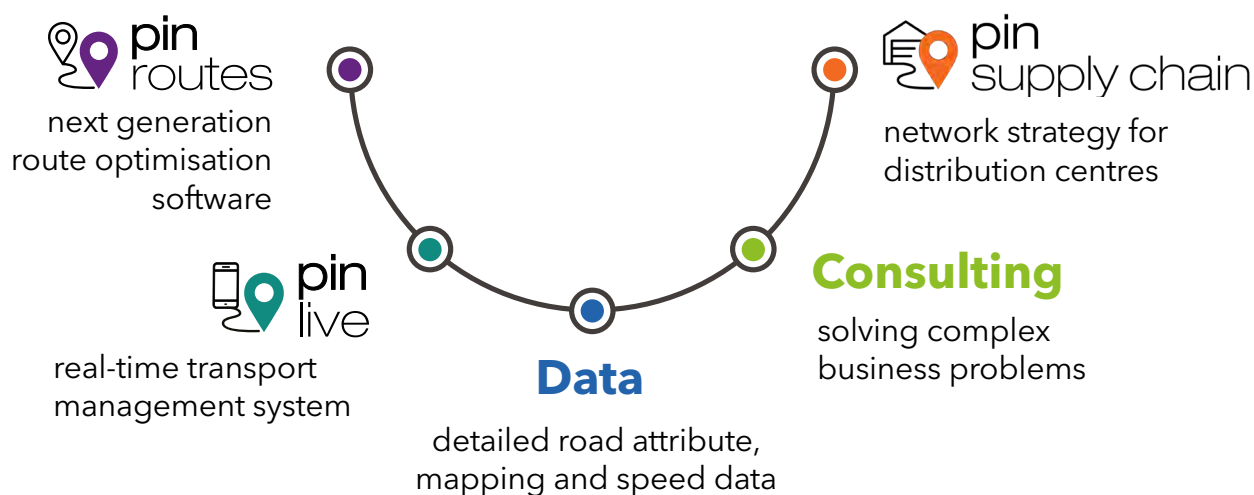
pin
routes

next generation route optimisation software

pin
supply chain

network strategy for distribution centres

pin
live

real-time transport management system

Consulting

solving complex business problems

Data

detailed road attribute, mapping and speed data